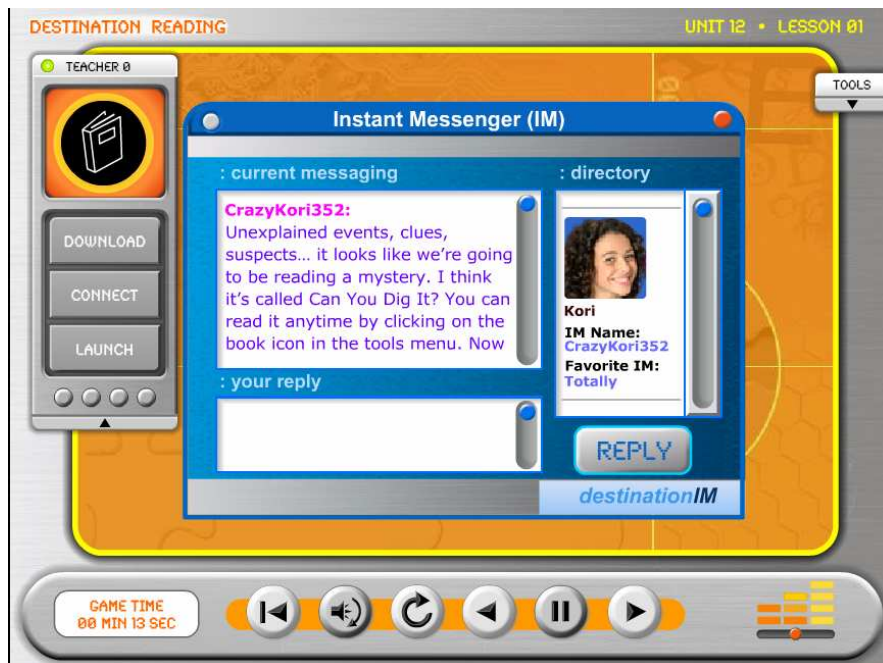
DESTINATION READING

UNIT 12 • LESSON 01

TEACHER 0

TOOLS

DOWNLOAD

CONNECT

LAUNCH

Instant Messenger (IM)

: current messaging

CrazyKori352:
Unexplained events, clues, suspects… it looks like we're going to be reading a mystery. I think it's called Can You Dig It? You can read it anytime by clicking on the book icon in the tools menu. Now

: your reply

: directory

Kori

IM Name:
CrazyKori352

Favorite IM:
Totally

REPLY

destinationIM

GAME TIME
00 MIN 13 SEC